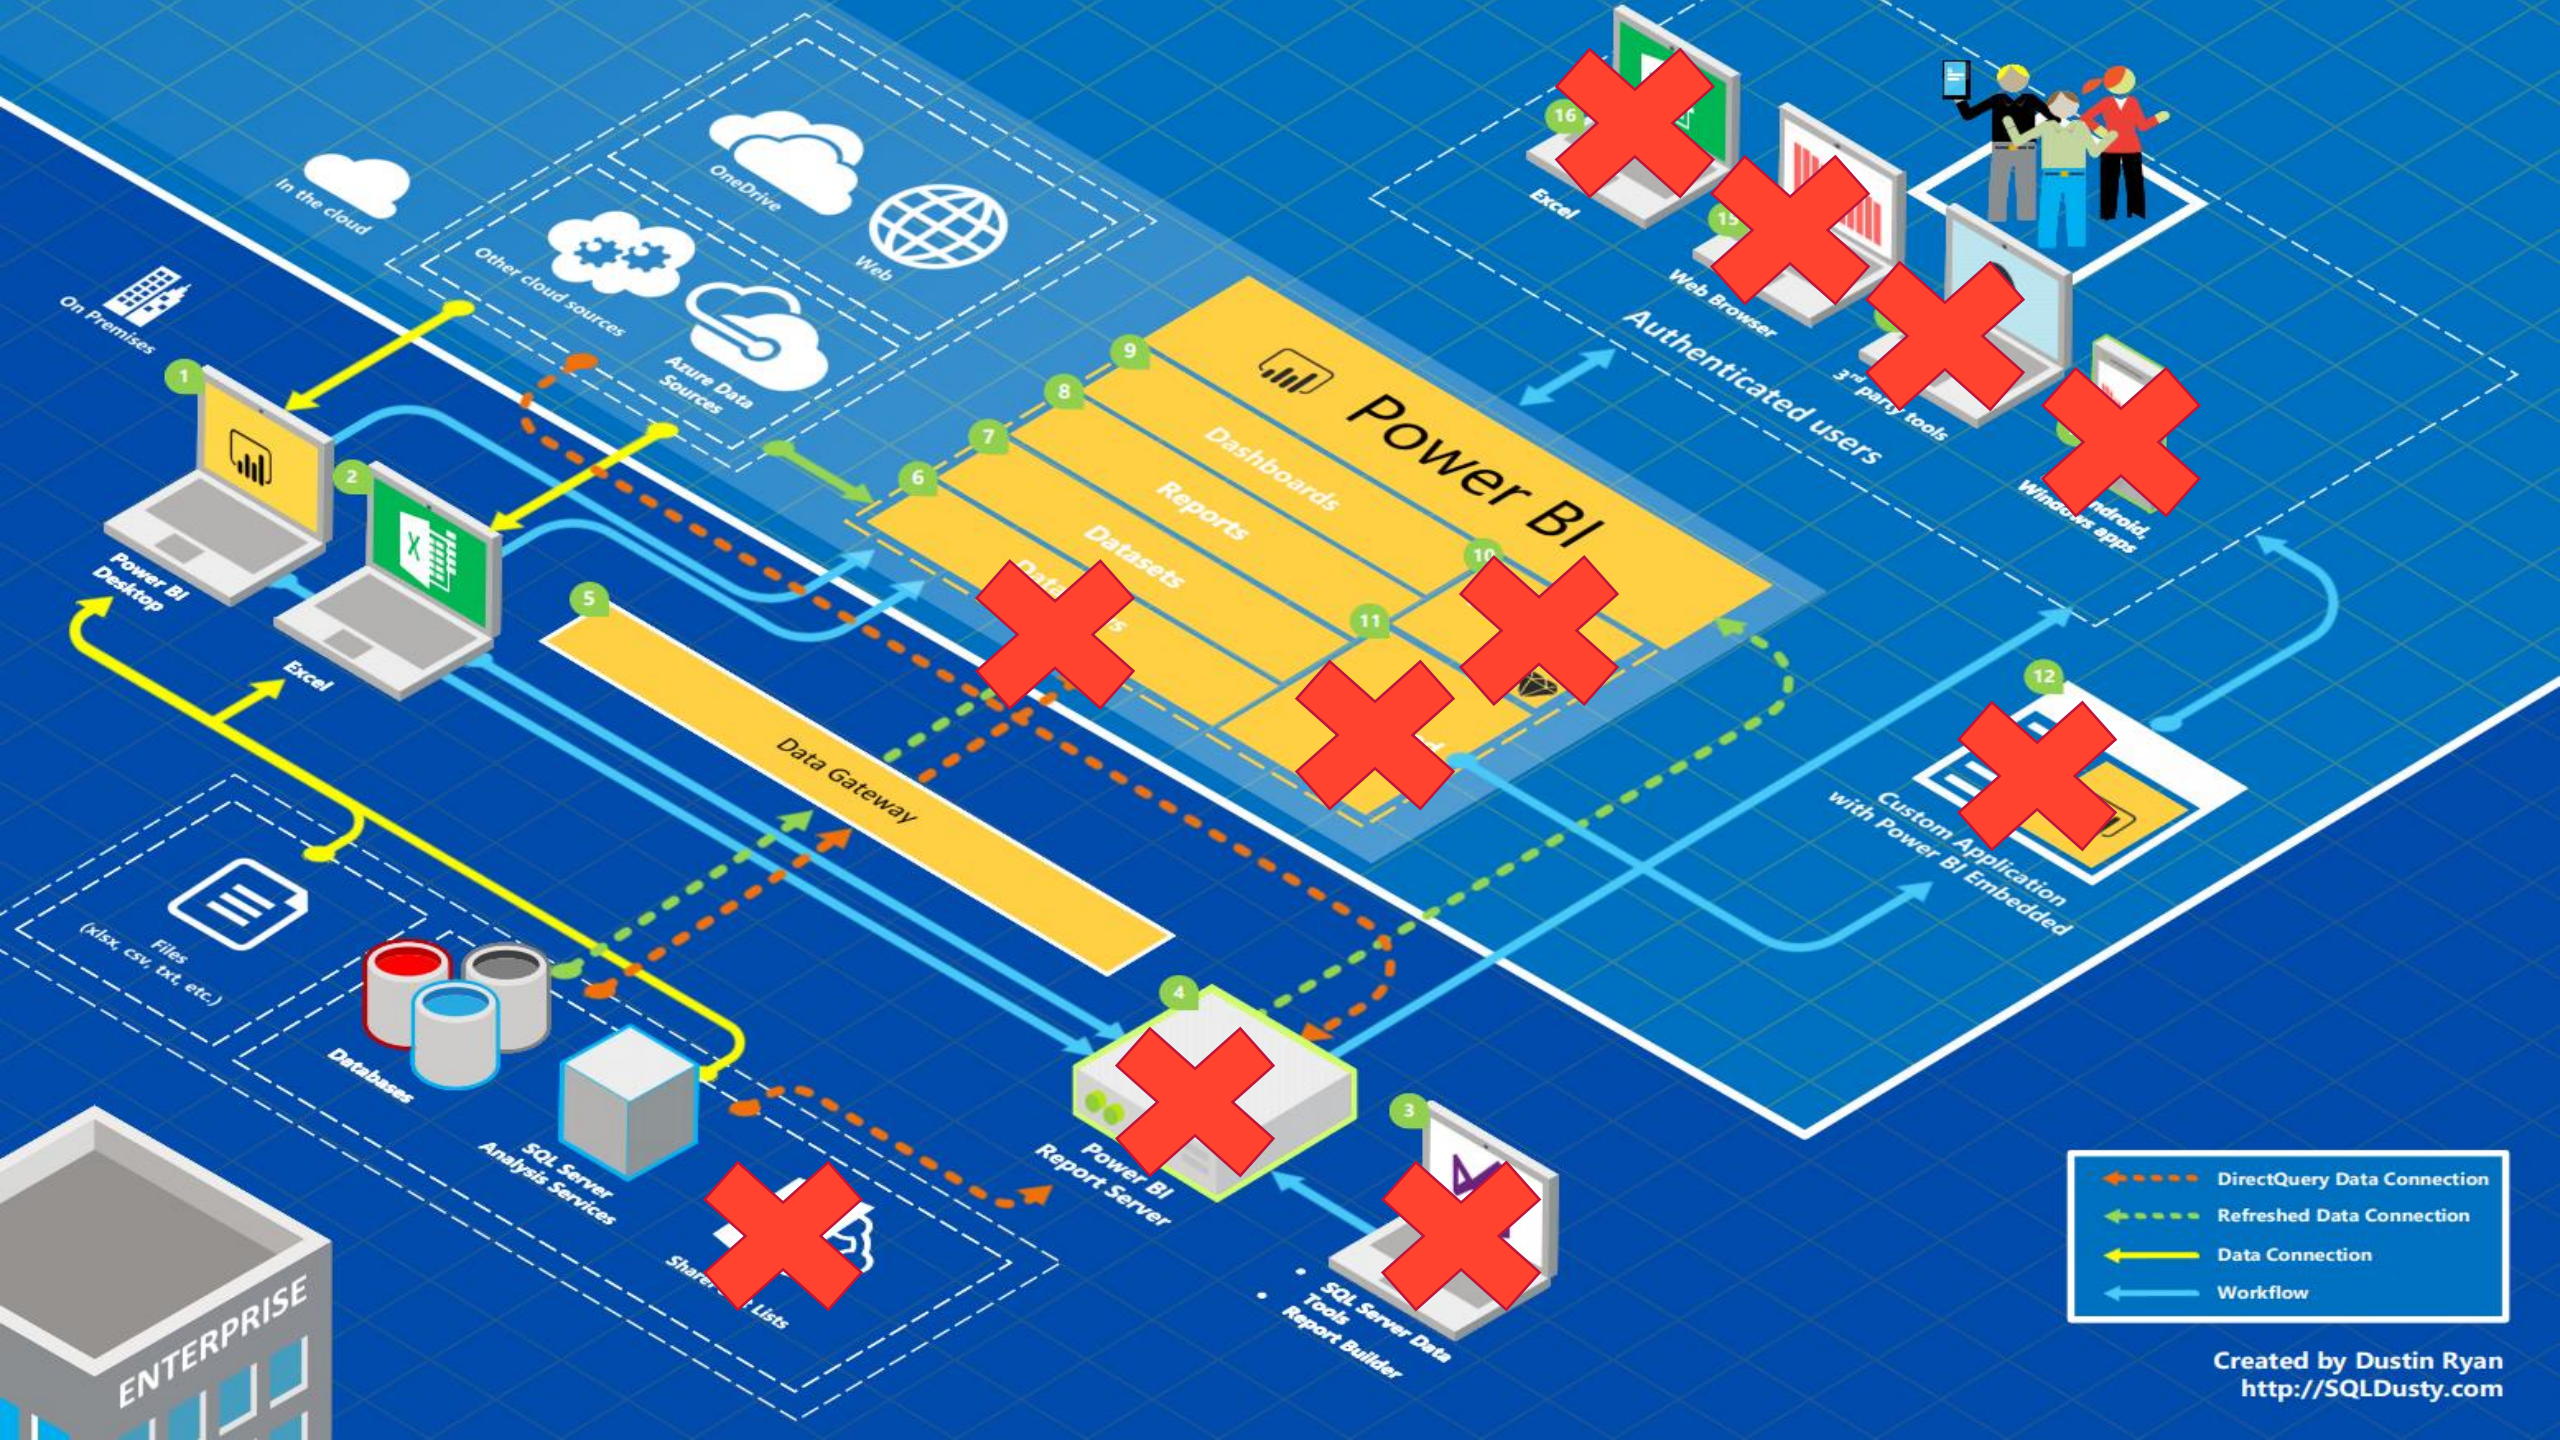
In the cloud

OneDrive

Web

Other cloud sources

Azure Data Sources

On Premises

1

Power BI Desktop

2

Excel

Power BI

9

8

7

6

Dashboards

Reports

Datasets

Dat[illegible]s

10

11

5

Data Gateway

16

Excel

15

Web Browser

3rd party tools

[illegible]ndroid, Windows apps

Authenticated users

12

Custom Application with Power BI Embedded

Files (xlsx, csv, txt, etc.)

Databases

SQL Server Analysis Services

Share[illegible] Lists

4

Power BI Report Server

3

SQL Server Data Tools

Report Builder

ENTERPRISE

DirectQuery Data Connection

Refreshed Data Connection

Data Connection

Workflow

Created by Dustin Ryan
http://SQLDusty.com